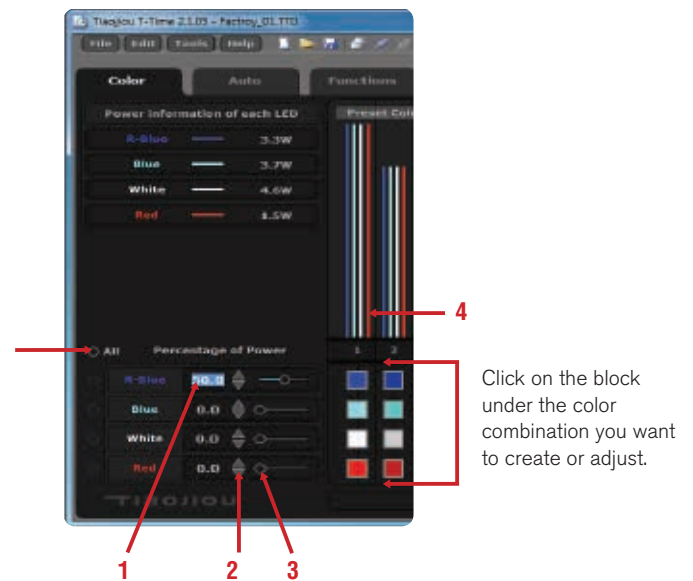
Tiaojiou T-Time 2.1.03 – Factroy_01.TTD

File Edit Tools Help

Color Auto Functions

Power information of each LED

Preset Co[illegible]

| R-Blue | 3.3W |
|---|---|
| Blue | 3.7W |
| White | 4.6W |
| Red | 1.5W |

4

All Percentage of Power

1 2

| R-Blue | 50.0 |
|---|---|
| Blue | 0.0 |
| White | 0.0 |
| Red | 0.0 |

Click on the block under the color combination you want to create or adjust.

TIAOJIOU

1 2 3